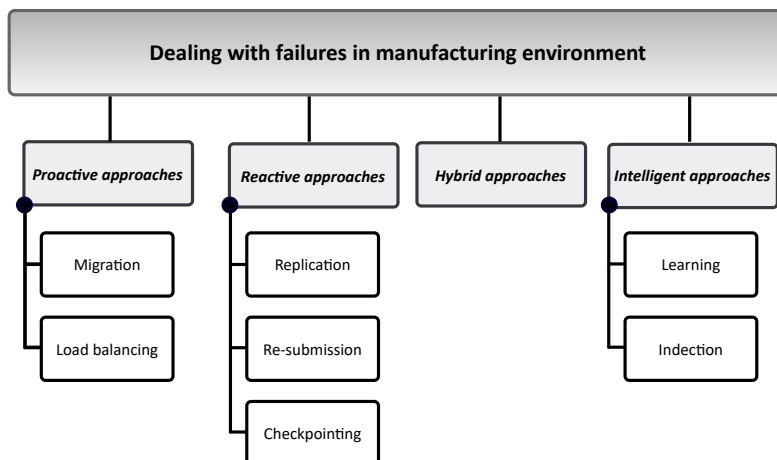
Dealing with failures in manufacturing environment

Proactive approaches

Migration

Load balancing

Reactive approaches

Replication

Re-submission

Checkpointing

Hybrid approaches

Intelligent approaches

Learning

Indection